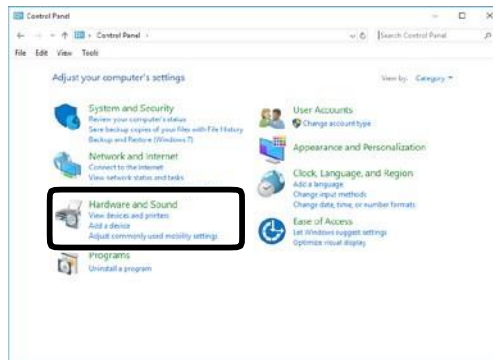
Control Panel

Control Panel

Search Control Panel

File Edit View Tools

Adjust your computer's settings

View by: Category

System and Security
Review your computer's status
Save backup copies of your files with File History
Backup and Restore (Windows 7)

Network and Internet
Connect to the Internet
View network status and tasks

Hardware and Sound
View devices and printers
Add a device
Adjust commonly used mobility settings

Programs
Uninstall a program

User Accounts
Change account type

Appearance and Personalization

Clock, Language, and Region
Add a language
Change input methods
Change date, time, or number formats

Ease of Access
Let Windows suggest settings
Optimize visual display